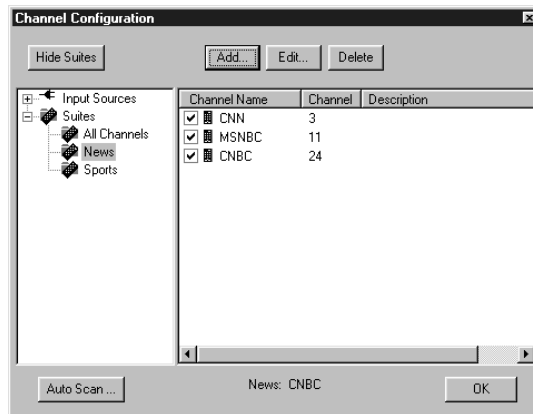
Channel Configuration

Hide Suites

Add...

Edit...

Delete

Input Sources
Suites
All Channels
News
Sports

| Channel Name | Channel | Description |
|---|---|---|
| CNN | 3 | |
| MSNBC | 11 | |
| CNBC | 24 | |

Auto Scan ...

News: CNBC

OK